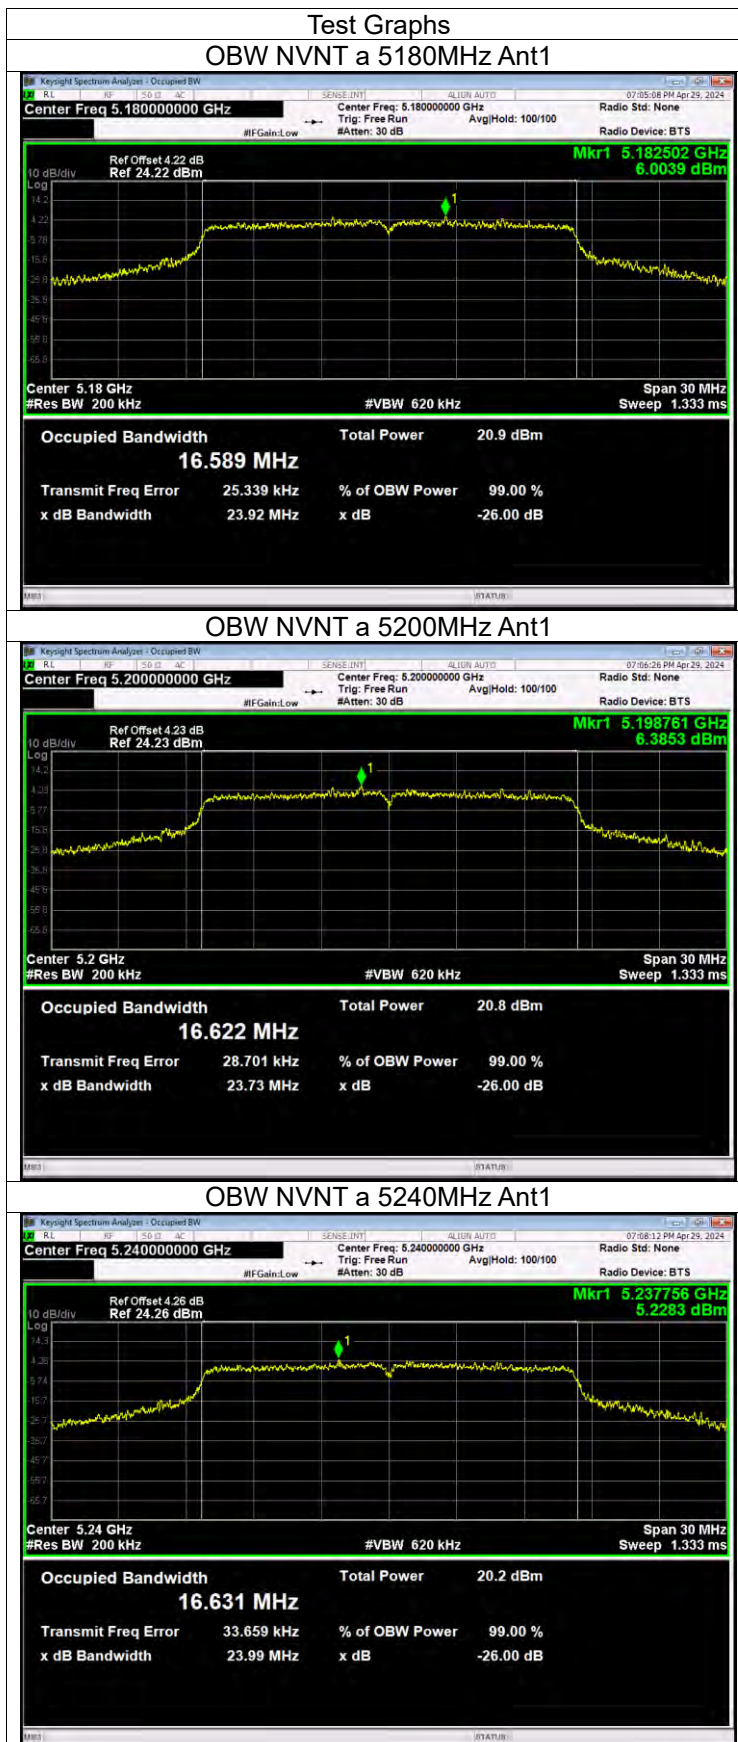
Test Graphs

OBW NVNT a 5180MHz Ant1

Keysight Spectrum Analyzer - Occupied BW
RL RF 50 Ω AC SENSE:INT ALIGN AUTO 07:05:08 PM Apr 29, 2024
Center Freq 5.180000000 GHz
Center Freq: 5.180000000 GHz
Trig: Free Run Avg|Hold: 100/100
#IFGain:Low #Atten: 30 dB
Radio Std: None
Radio Device: BTS

Ref Offset 4.22 dB
10 dB/div Ref 24.22 dBm
Log
Mkr1 5.182502 GHz
6.0039 dBm
14.2
4.22
-5.78
-15.8
-25.8
-35.8
-45.8
-55.8
-65.8
Center 5.18 GHz Span 30 MHz
#Res BW 200 kHz #VBW 620 kHz Sweep 1.333 ms

Occupied Bandwidth
16.589 MHz
Total Power 20.9 dBm
Transmit Freq Error 25.339 kHz % of OBW Power 99.00 %
x dB Bandwidth 23.92 MHz x dB -26.00 dB
MSG STATUS

OBW NVNT a 5200MHz Ant1

Keysight Spectrum Analyzer - Occupied BW
RL RF 50 Ω AC SENSE:INT ALIGN AUTO 07:06:26 PM Apr 29, 2024
Center Freq 5.200000000 GHz
Center Freq: 5.200000000 GHz
Trig: Free Run Avg|Hold: 100/100
#IFGain:Low #Atten: 30 dB
Radio Std: None
Radio Device: BTS

Ref Offset 4.23 dB
10 dB/div Ref 24.23 dBm
Log
Mkr1 5.198761 GHz
6.3853 dBm
14.2
4.23
-5.77
-15.8
-25.8
-35.8
-45.8
-55.8
-65.8
Center 5.2 GHz Span 30 MHz
#Res BW 200 kHz #VBW 620 kHz Sweep 1.333 ms

Occupied Bandwidth
16.622 MHz
Total Power 20.8 dBm
Transmit Freq Error 28.701 kHz % of OBW Power 99.00 %
x dB Bandwidth 23.73 MHz x dB -26.00 dB
MSG STATUS

OBW NVNT a 5240MHz Ant1

Keysight Spectrum Analyzer - Occupied BW
RL RF 50 Ω AC SENSE:INT ALIGN AUTO 07:08:12 PM Apr 29, 2024
Center Freq 5.240000000 GHz
Center Freq: 5.240000000 GHz
Trig: Free Run Avg|Hold: 100/100
#IFGain:Low #Atten: 30 dB
Radio Std: None
Radio Device: BTS

Ref Offset 4.26 dB
10 dB/div Ref 24.26 dBm
Log
Mkr1 5.237756 GHz
5.2283 dBm
14.3
4.26
-5.74
-15.7
-25.7
-35.7
-45.7
-55.7
-65.7
Center 5.24 GHz Span 30 MHz
#Res BW 200 kHz #VBW 620 kHz Sweep 1.333 ms

Occupied Bandwidth
16.631 MHz
Total Power 20.2 dBm
Transmit Freq Error 33.659 kHz % of OBW Power 99.00 %
x dB Bandwidth 23.99 MHz x dB -26.00 dB
MSG STATUS